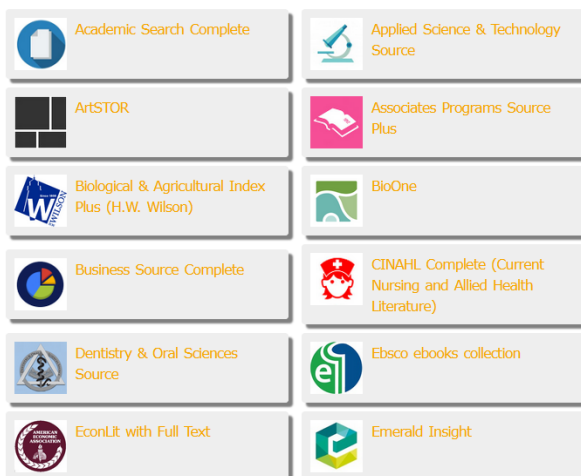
Academic Search Complete

Applied Science & Technology Source

ArtSTOR

Associates Programs Source Plus

WILSON

Biological & Agricultural Index Plus (H.W. Wilson)

BioOne

Business Source Complete

CINAHL Complete (Current Nursing and Allied Health Literature)

Dentistry & Oral Sciences Source

Ebsco ebooks collection

AMERICAN ECONOMIC ASSOCIATION

EconLit with Full Text

Emerald Insight